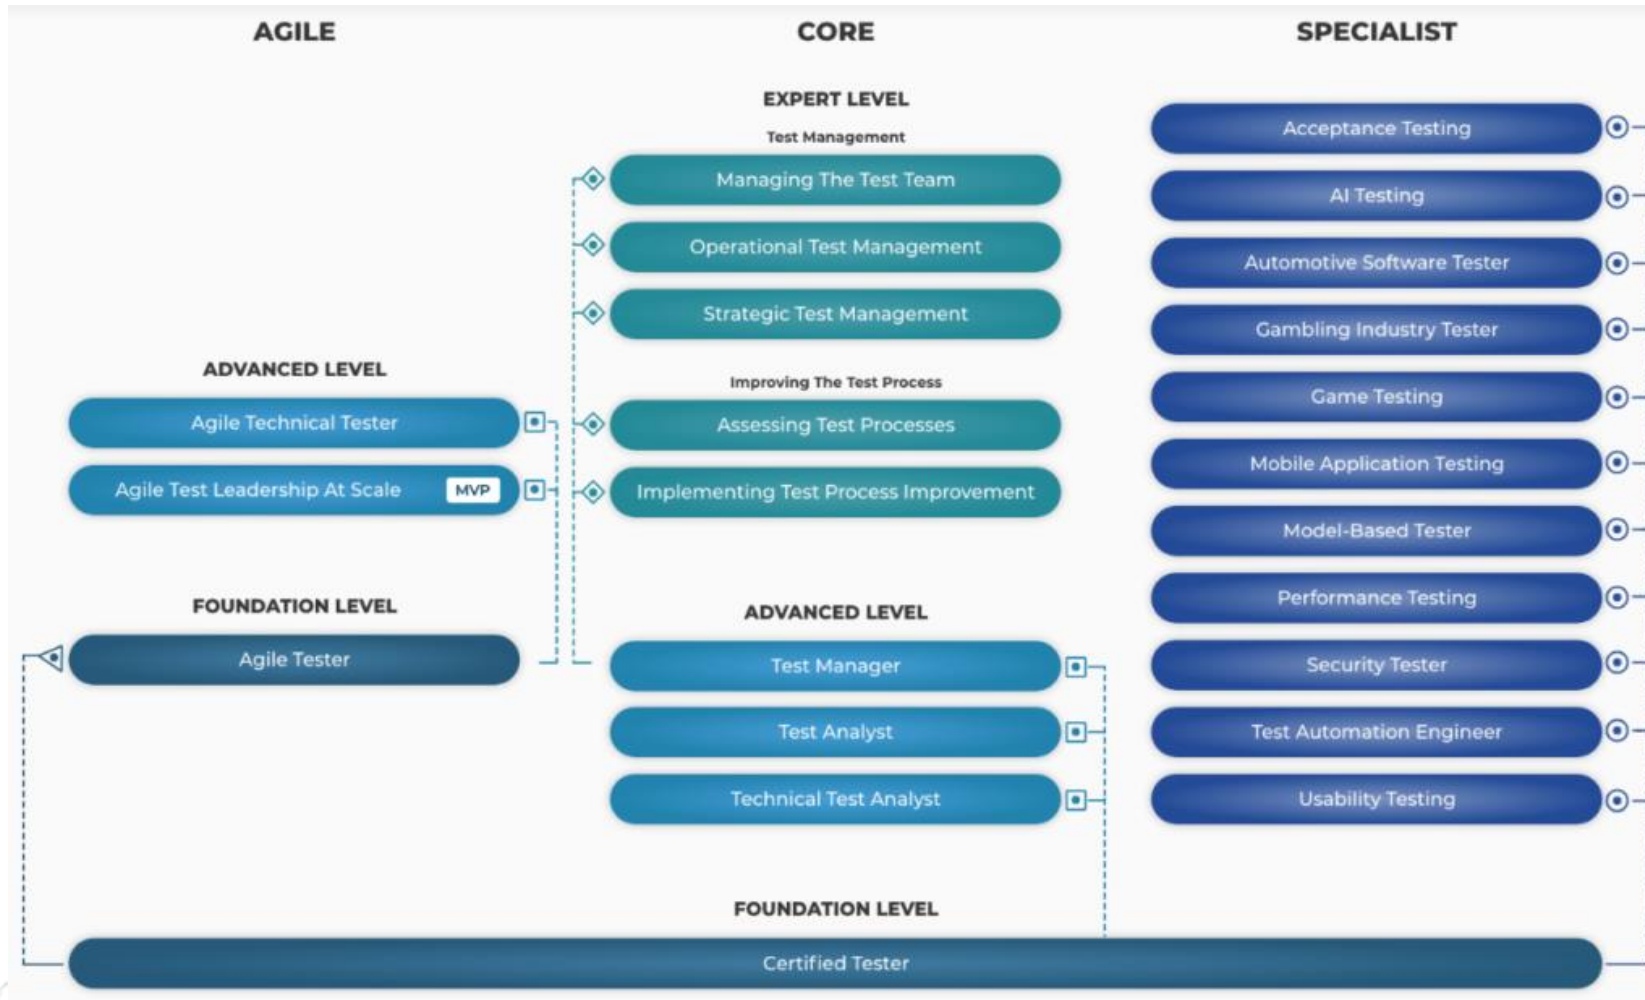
AGILE

CORE

SPECIALIST

EXPERT LEVEL

Test Management

Managing The Test Team

Operational Test Management

Strategic Test Management

Improving The Test Process

Assessing Test Processes

Implementing Test Process Improvement

Acceptance Testing

AI Testing

Automotive Software Tester

Gambling Industry Tester

Game Testing

Mobile Application Testing

Model-Based Tester

Performance Testing

Security Tester

Test Automation Engineer

Usability Testing

ADVANCED LEVEL

Agile Technical Tester

Agile Test Leadership At Scale MVP

FOUNDATION LEVEL

Agile Tester

ADVANCED LEVEL

Test Manager

Test Analyst

Technical Test Analyst

FOUNDATION LEVEL

Certified Tester